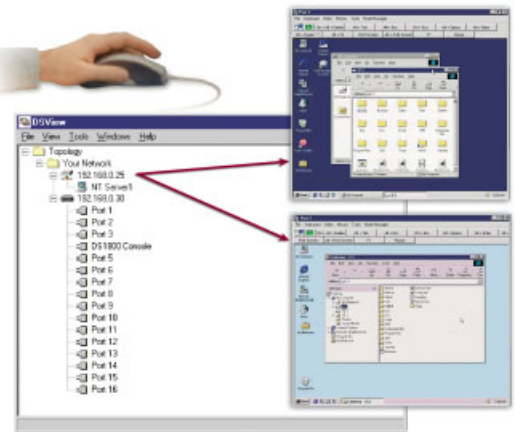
DSView
File View Tools Windows Help
Topology
Your Network
192.168.0.25
NT Server1
192.168.0.30
Port 1
Port 2
Port 3
DS1800 Console
Port 5
Port 6
Port 7
Port 8
Port 9
Port 10
Port 11
Port 12
Port 13
Port 14
Port 15
Port 16